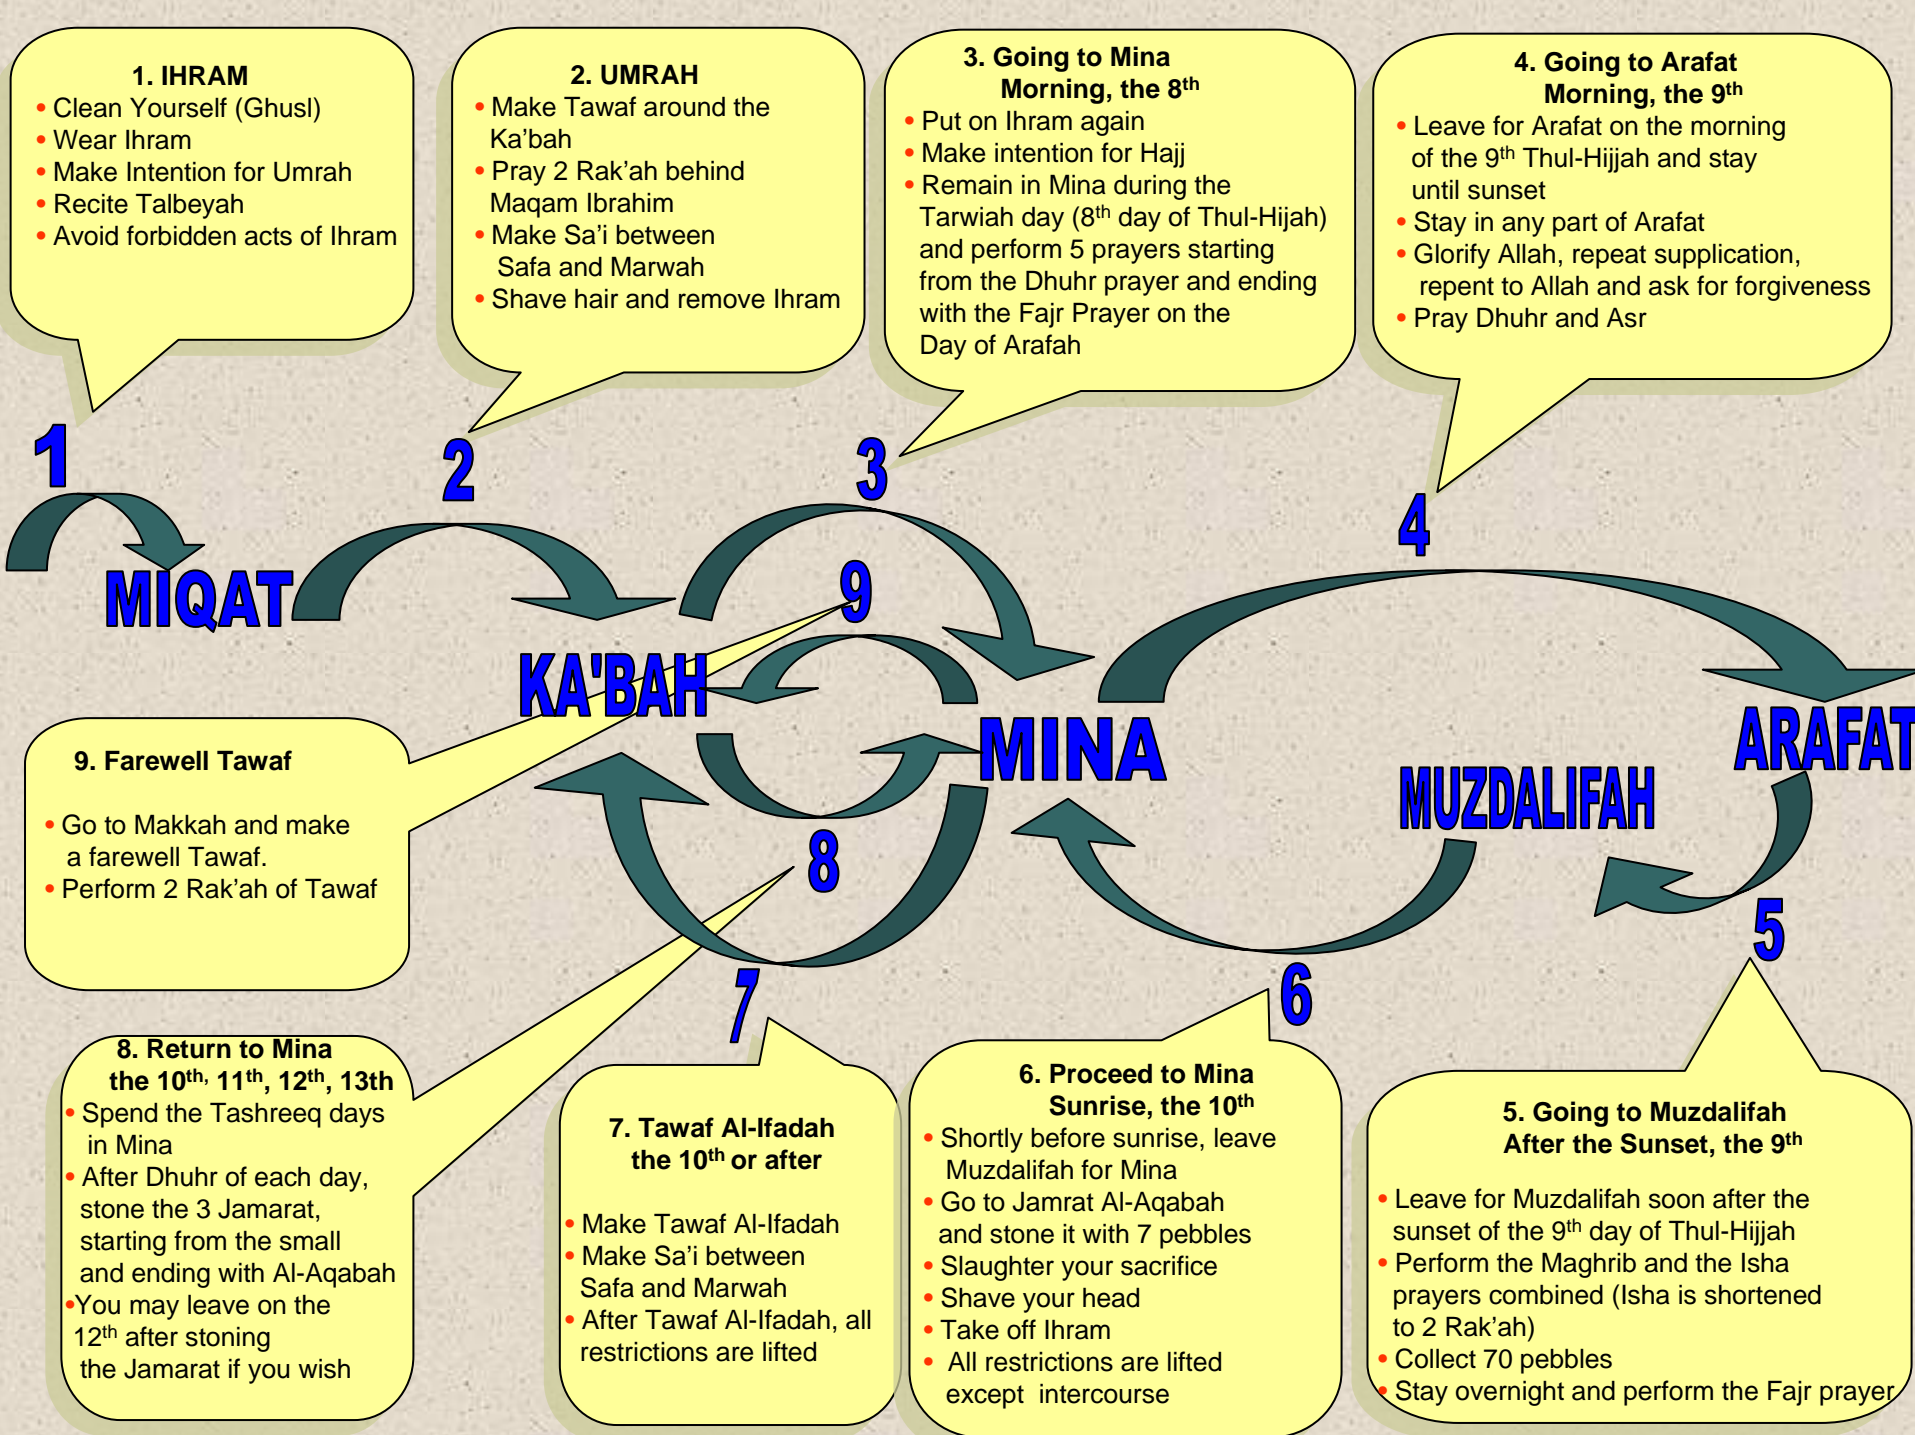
1. IHRAM
• Clean Yourself (Ghusl)
• Wear Ihram
• Make Intention for Umrah
• Recite Talbeyah
• Avoid forbidden acts of Ihram

2. UMRAH
• Make Tawaf around the Ka'bah
• Pray 2 Rak'ah behind Maqam Ibrahim
• Make Sa'i between Safa and Marwah
• Shave hair and remove Ihram

3. Going to Mina
Morning, the 8$^{th}$
• Put on Ihram again
• Make intention for Hajj
• Remain in Mina during the Tarwiah day (8$^{th}$ day of Thul-Hijah) and perform 5 prayers starting from the Dhuhr prayer and ending with the Fajr Prayer on the Day of Arafah

4. Going to Arafat
Morning, the 9$^{th}$
• Leave for Arafat on the morning of the 9$^{th}$ Thul-Hijjah and stay until sunset
• Stay in any part of Arafat
• Glorify Allah, repeat supplication, repent to Allah and ask for forgiveness
• Pray Dhuhr and Asr

1
2
3
4
MIQAT
9
KA'BAH
MINA
ARAFAT
MUZDALIFAH
8
5
7
6

9. Farewell Tawaf

• Go to Makkah and make a farewell Tawaf.
• Perform 2 Rak'ah of Tawaf

8. Return to Mina
the 10$^{th}$, 11$^{th}$, 12$^{th}$, 13th
• Spend the Tashreeq days in Mina
• After Dhuhr of each day, stone the 3 Jamarat, starting from the small and ending with Al-Aqabah
•You may leave on the 12$^{th}$ after stoning the Jamarat if you wish

7. Tawaf Al-Ifadah
the 10$^{th}$ or after

• Make Tawaf Al-Ifadah
• Make Sa'i between Safa and Marwah
• After Tawaf Al-Ifadah, all restrictions are lifted

6. Proceed to Mina
Sunrise, the 10$^{th}$
• Shortly before sunrise, leave Muzdalifah for Mina
• Go to Jamrat Al-Aqabah and stone it with 7 pebbles
• Slaughter your sacrifice
• Shave your head
• Take off Ihram
• All restrictions are lifted except intercourse

5. Going to Muzdalifah
After the Sunset, the 9$^{th}$

• Leave for Muzdalifah soon after the sunset of the 9$^{th}$ day of Thul-Hijjah
• Perform the Maghrib and the Isha prayers combined (Isha is shortened to 2 Rak'ah)
• Collect 70 pebbles
• Stay overnight and perform the Fajr prayer